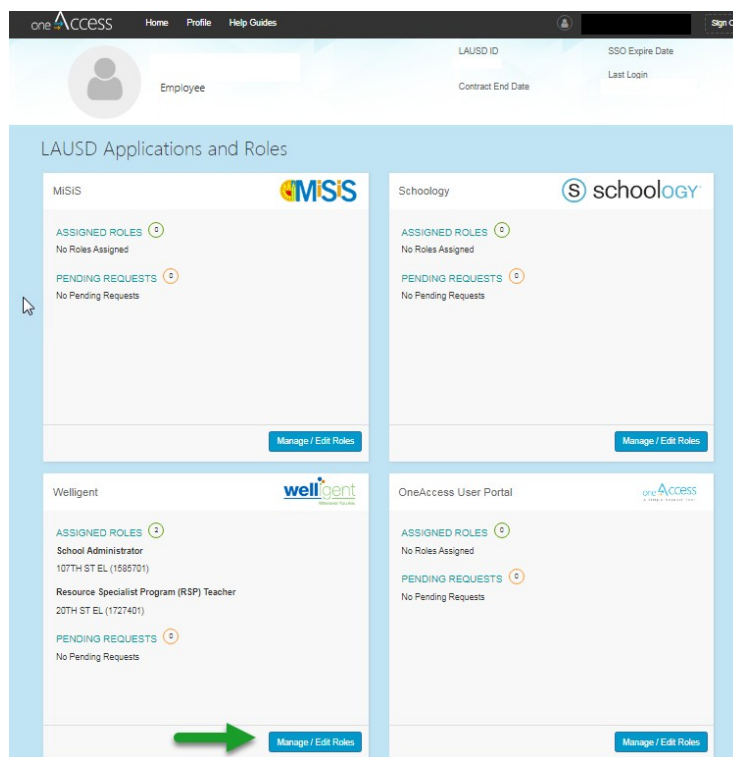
one Access Home Profile Help Guides Sign O

Employee

LAUSD ID

Contract End Date

SSO Expire Date

Last Login

LAUSD Applications and Roles

MiSiS

MiSiS

ASSIGNED ROLES 0

No Roles Assigned

PENDING REQUESTS 0

No Pending Requests

Manage / Edit Roles

Schoology

schoology

ASSIGNED ROLES 0

No Roles Assigned

PENDING REQUESTS 0

No Pending Requests

Manage / Edit Roles

Welligent

welligent

ASSIGNED ROLES 2

School Administrator

107TH ST EL (1585701)

Resource Specialist Program (RSP) Teacher

20TH ST EL (1727401)

PENDING REQUESTS 0

No Pending Requests

Manage / Edit Roles

OneAccess User Portal

one Access

ASSIGNED ROLES 0

No Roles Assigned

PENDING REQUESTS 0

No Pending Requests

Manage / Edit Roles